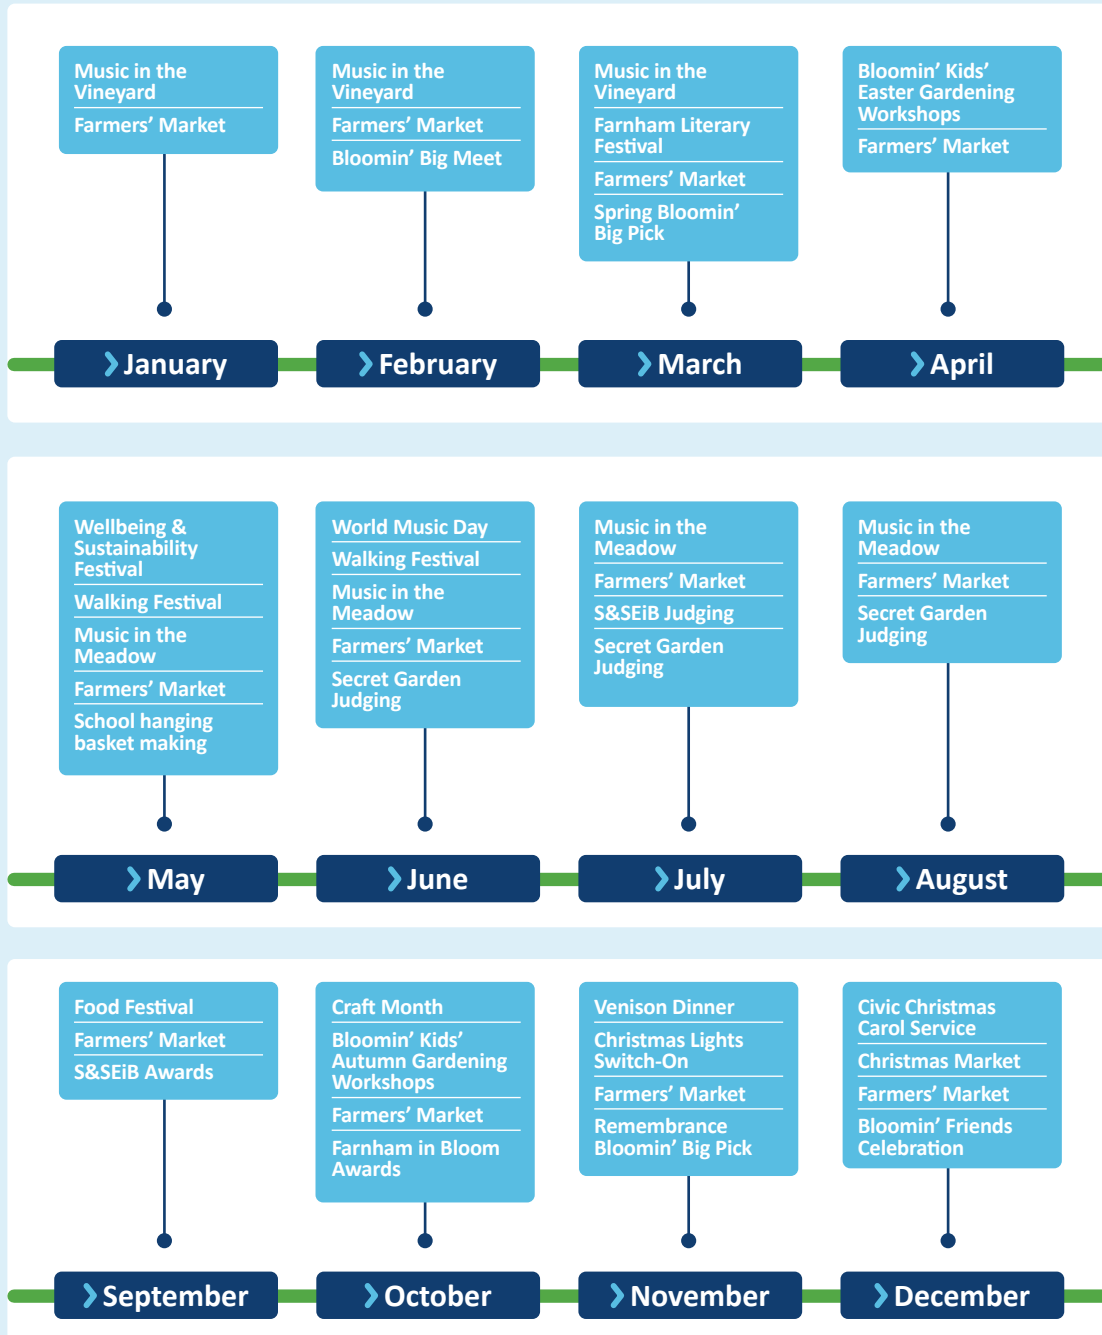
Music in the Vineyard
Farmers' Market

January

Music in the Vineyard
Farmers' Market
Bloomin' Big Meet

February

Music in the Vineyard
Farnham Literary Festival
Farmers' Market
Spring Bloomin' Big Pick

March

Bloomin' Kids' Easter Gardening Workshops
Farmers' Market

April

Wellbeing & Sustainability Festival
Walking Festival
Music in the Meadow
Farmers' Market
School hanging basket making

May

World Music Day
Walking Festival
Music in the Meadow
Farmers' Market
Secret Garden Judging

June

Music in the Meadow
Farmers' Market
S&SEiB Judging
Secret Garden Judging

July

Music in the Meadow
Farmers' Market
Secret Garden Judging

August

Food Festival
Farmers' Market
S&SEiB Awards

September

Craft Month
Bloomin' Kids' Autumn Gardening Workshops
Farmers' Market
Farnham in Bloom Awards

October

Venison Dinner
Christmas Lights Switch-On
Farmers' Market
Remembrance Bloomin' Big Pick

November

Civic Christmas Carol Service
Christmas Market
Farmers' Market
Bloomin' Friends Celebration

December